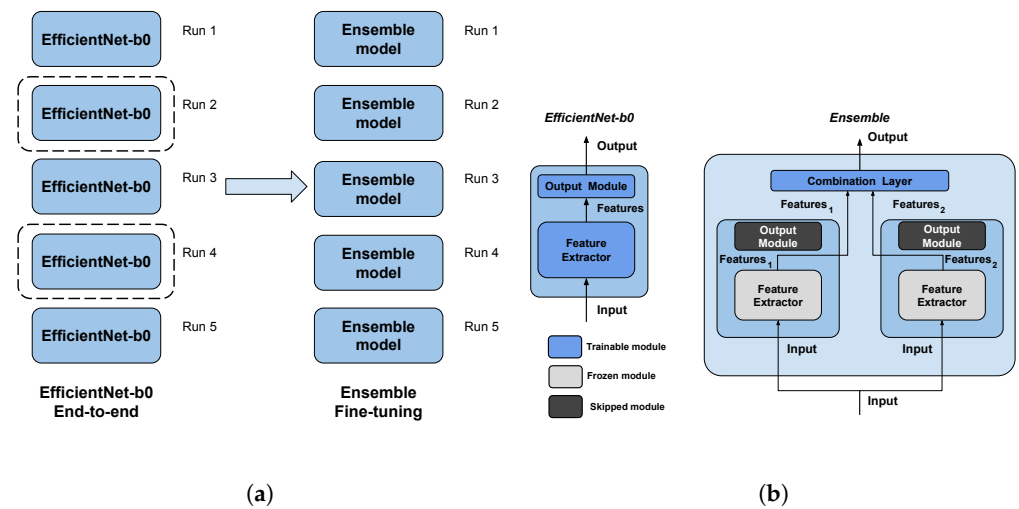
EfficientNet-b0 Run 1
EfficientNet-b0 Run 2
EfficientNet-b0 Run 3
EfficientNet-b0 Run 4
EfficientNet-b0 Run 5

EfficientNet-b0
End-to-end

Ensemble model Run 1
Ensemble model Run 2
Ensemble model Run 3
Ensemble model Run 4
Ensemble model Run 5

Ensemble
Fine-tuning

EfficientNet-b0

Output
Output Module
Features
Feature Extractor
Input

Trainable module
Frozen module
Skipped module

Ensemble

Output
Combination Layer
Features$_1$
Features$_2$
Output Module
Features$_1$
Feature Extractor
Input
Output Module
Features$_2$
Feature Extractor
Input
Input

(a)

(b)